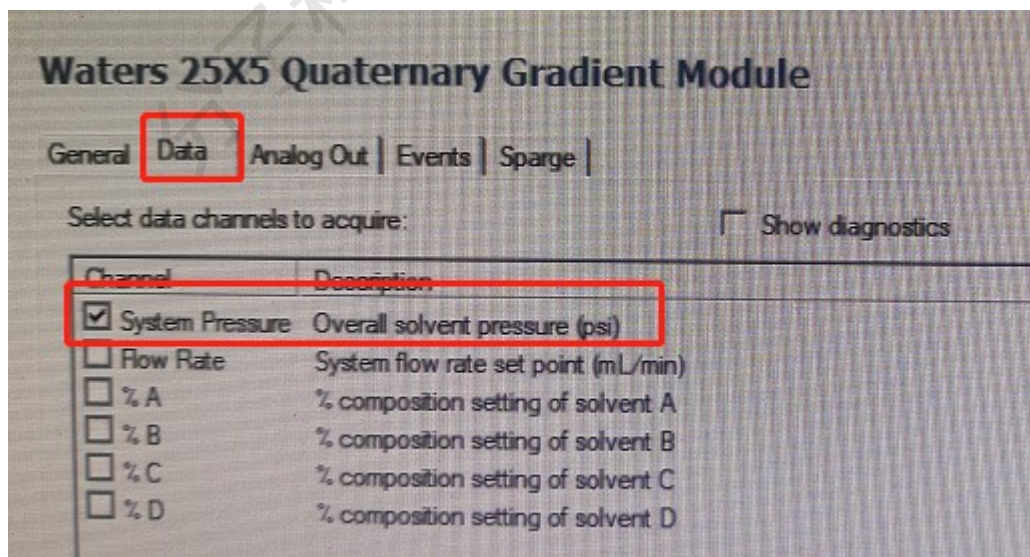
Waters 25X5 Quaternary Gradient Module

General | Data | Analog Out | Events | Sparge |

Select data channels to acquire:

Show diagnostics

| Channel | Description |
|---|---|
| ☑ System Pressure | Overall solvent pressure (psi) |
| ☐ Flow Rate | System flow rate set point (mL/min) |
| ☐ % A | % composition setting of solvent A |
| ☐ % B | % composition setting of solvent B |
| ☐ % C | % composition setting of solvent C |
| ☐ % D | % composition setting of solvent D |